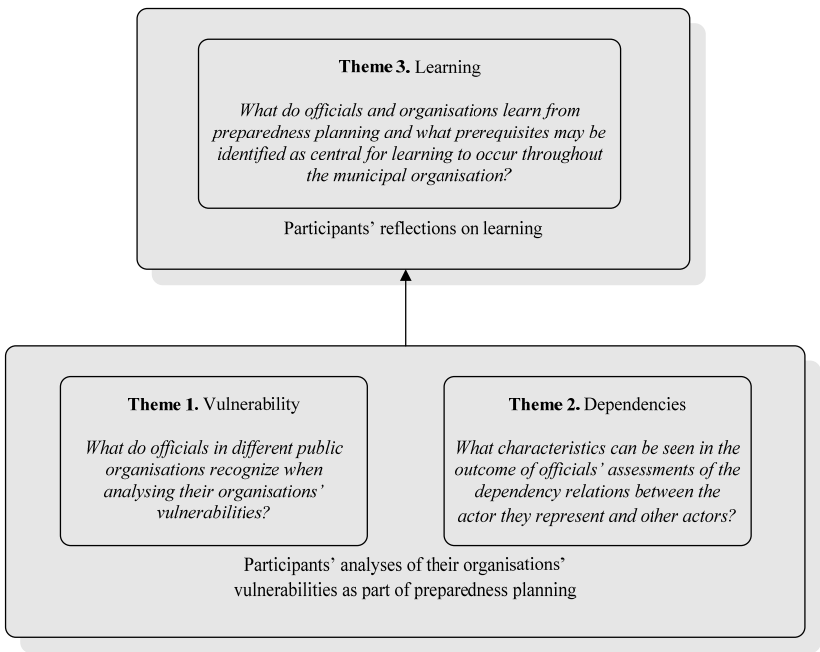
**Theme 3.** Learning

*What do officials and organisations learn from preparedness planning and what prerequisites may be identified as central for learning to occur throughout the municipal organisation?*

Participants' reflections on learning

**Theme 1.** Vulnerability

*What do officials in different public organisations recognize when analysing their organisations' vulnerabilities?*

**Theme 2.** Dependencies

*What characteristics can be seen in the outcome of officials' assessments of the dependency relations between the actor they represent and other actors?*

Participants' analyses of their organisations' vulnerabilities as part of preparedness planning